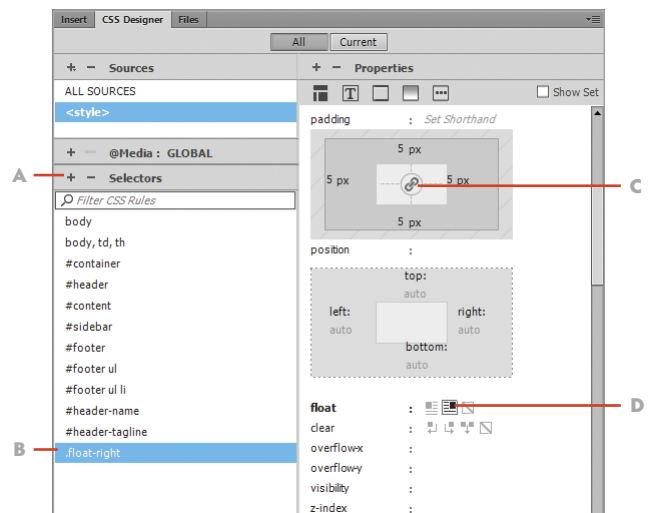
Insert CSS Designer Files

All Current

+ − Sources

ALL SOURCES

<style>

+ − @Media : GLOBAL

A

+ − Selectors

Filter CSS Rules

body

body, td, th

#container

#header

#content

#sidebar

#footer

#footer ul

#footer ul li

#header-name

#header-tagline

B

.float-right

+ − Properties

Show Set

padding : Set Shorthand

5 px

5 px

5 px

5 px

C

position :

top:

auto

left:

auto

right:

auto

bottom:

auto

float :

D

clear :

overflow-x :

overflow-y :

visibility :

z-index :